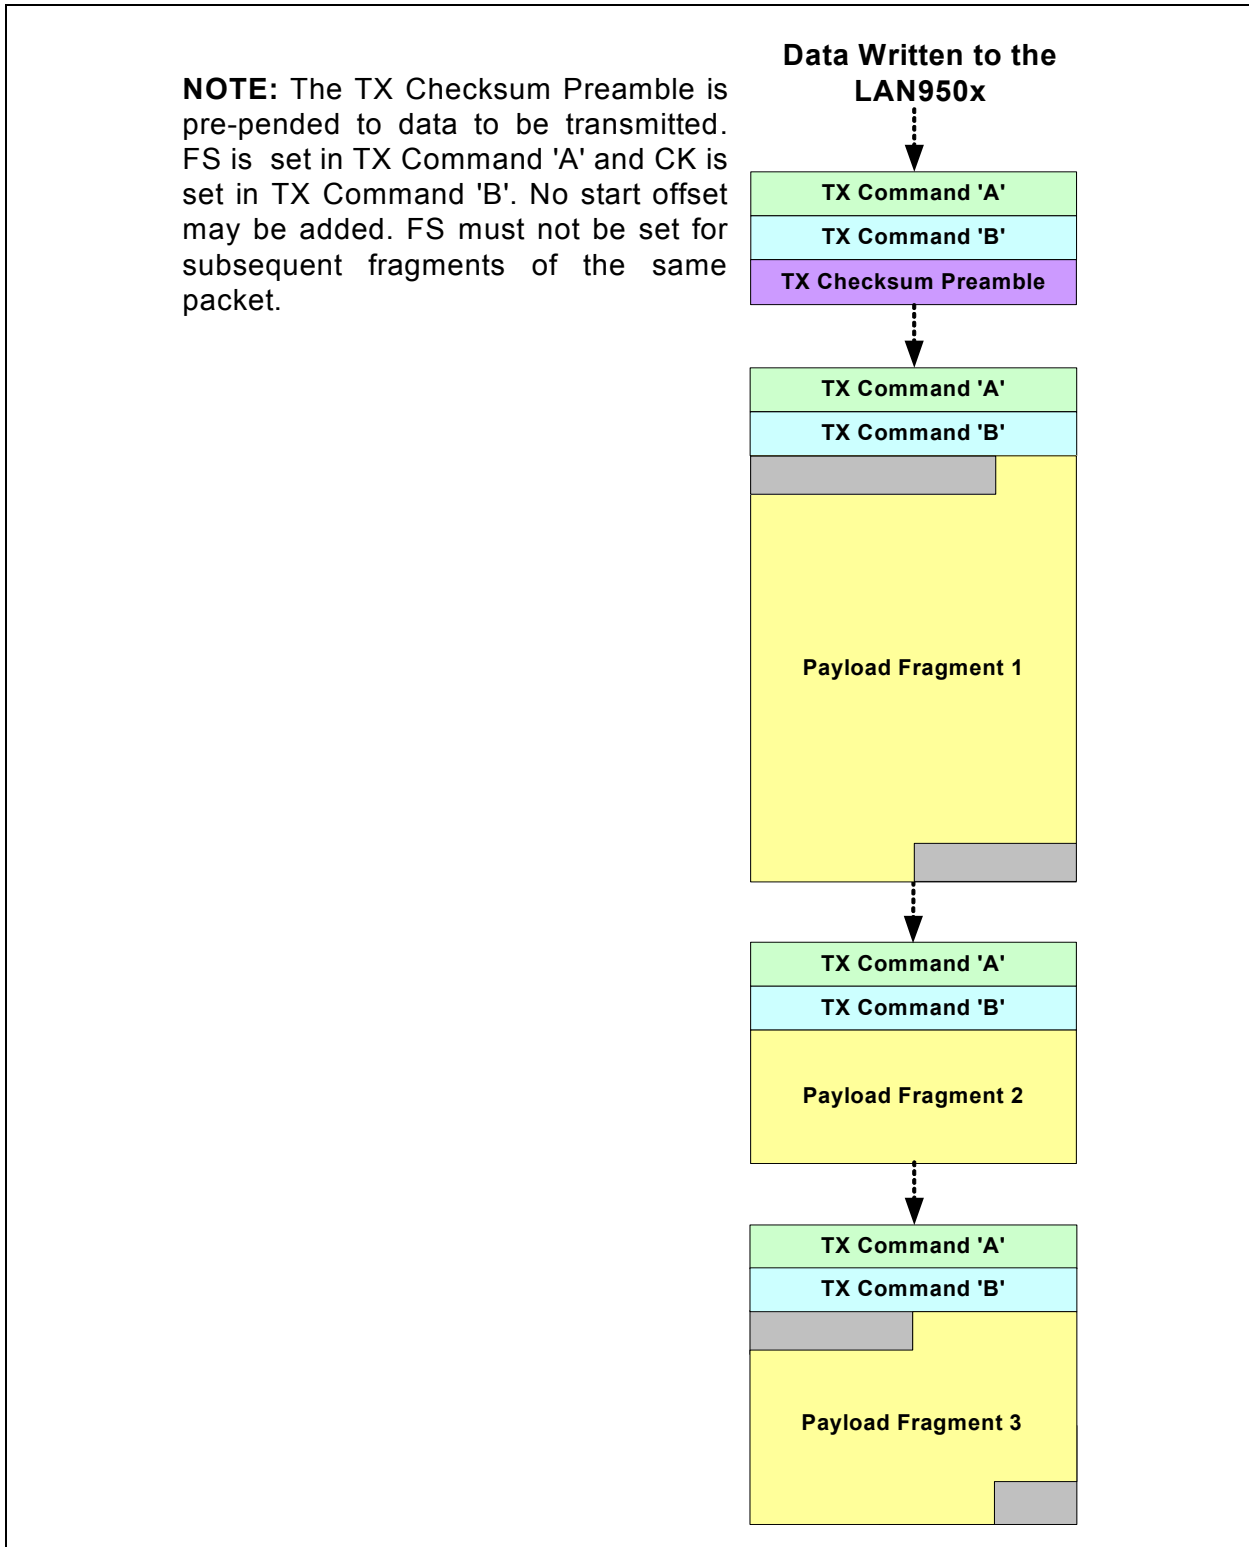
NOTE: The TX Checksum Preamble is pre-pended to data to be transmitted. FS is set in TX Command 'A' and CK is set in TX Command 'B'. No start offset may be added. FS must not be set for subsequent fragments of the same packet.

Data Written to the LAN950x

TX Command 'A'

TX Command 'B'

TX Checksum Preamble

TX Command 'A'

TX Command 'B'

Payload Fragment 1

TX Command 'A'

TX Command 'B'

Payload Fragment 2

TX Command 'A'

TX Command 'B'

Payload Fragment 3